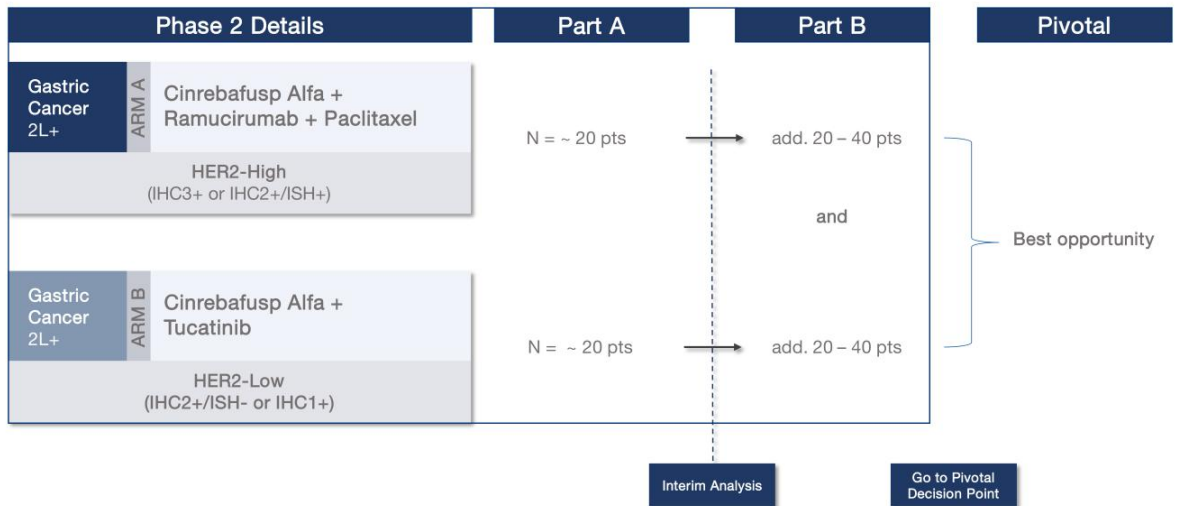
Phase 2 Details

Part A

Part B

Pivotal

Gastric Cancer 2L+

ARM A

Cinrebafusp Alfa + Ramucirumab + Paclitaxel

HER2-High (IHC3+ or IHC2+/ISH+)

N = ~ 20 pts

add. 20 – 40 pts

and

Best opportunity

Gastric Cancer 2L+

ARM B

Cinrebafusp Alfa + Tucatinib

HER2-Low (IHC2+/ISH- or IHC1+)

N = ~ 20 pts

add. 20 – 40 pts

Interim Analysis

Go to Pivotal Decision Point